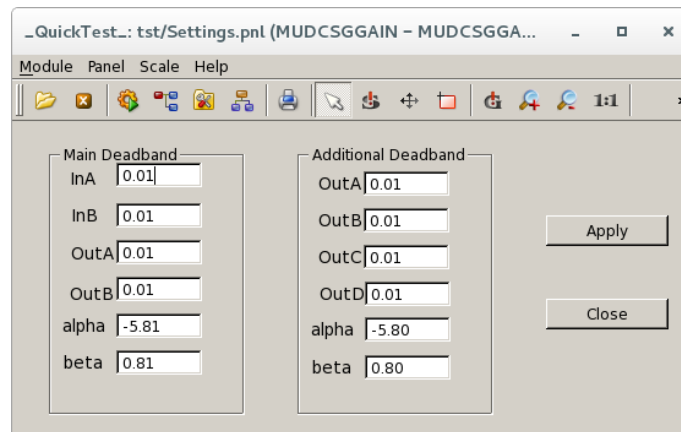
_QuickTest_: tst/Settings.pnl (MUDCSGGAIN – MUDCSGGA...

Module Panel Scale Help

1:1

Main Deadband

InA 0.01

InB 0.01

OutA 0.01

OutB 0.01

alpha -5.81

beta 0.81

Additional Deadband

OutA 0.01

OutB 0.01

OutC 0.01

OutD 0.01

alpha -5.80

beta 0.80

Apply

Close